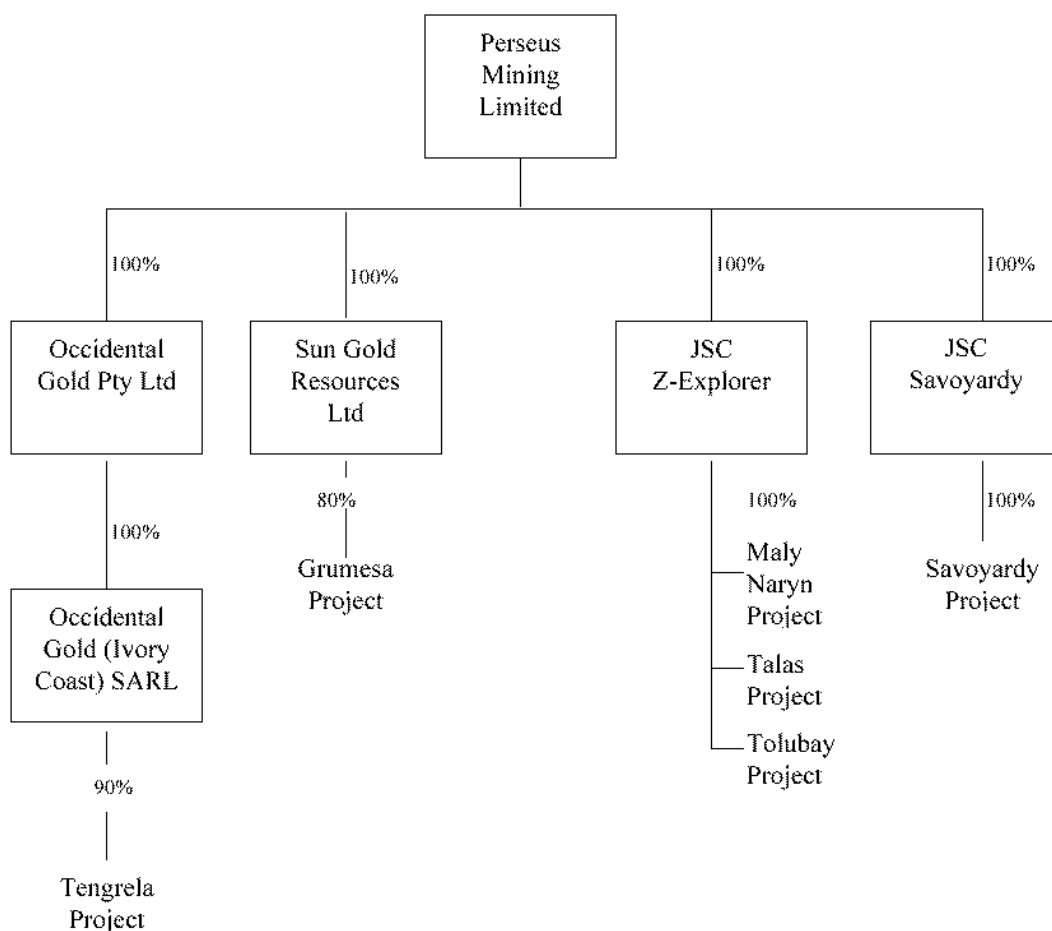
Perseus Mining Limited

100%

Occidental Gold Pty Ltd

100%

Occidental Gold (Ivory Coast) SARL

90%

Tengrela Project

100%

Sun Gold Resources Ltd

80%

Grumesa Project

100%

JSC Z-Explorer

100%

Maly Naryn Project

Talas Project

Tolubay Project

100%

JSC Savoyardy

100%

Savoyardy Project